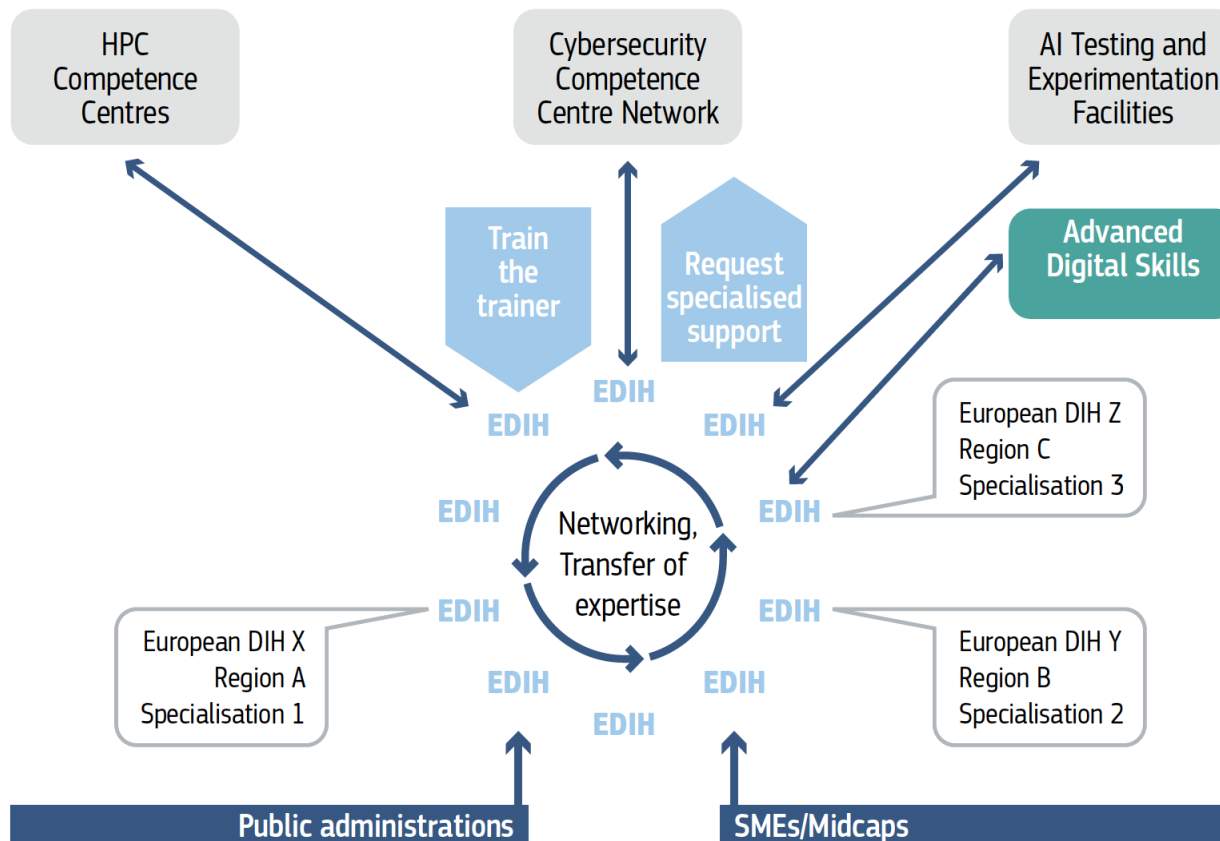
HPC Competence Centres

Cybersecurity Competence Centre Network

AI Testing and Experimentation Facilities

Train the trainer

Request specialised support

Advanced Digital Skills

EDIH

EDIH

EDIH

European DIH Z
Region C
Specialisation 3

EDIH

Networking, Transfer of expertise

EDIH

EDIH

EDIH

European DIH X
Region A
Specialisation 1

European DIH Y
Region B
Specialisation 2

EDIH

EDIH

EDIH

Public administrations

SMEs/Midcaps